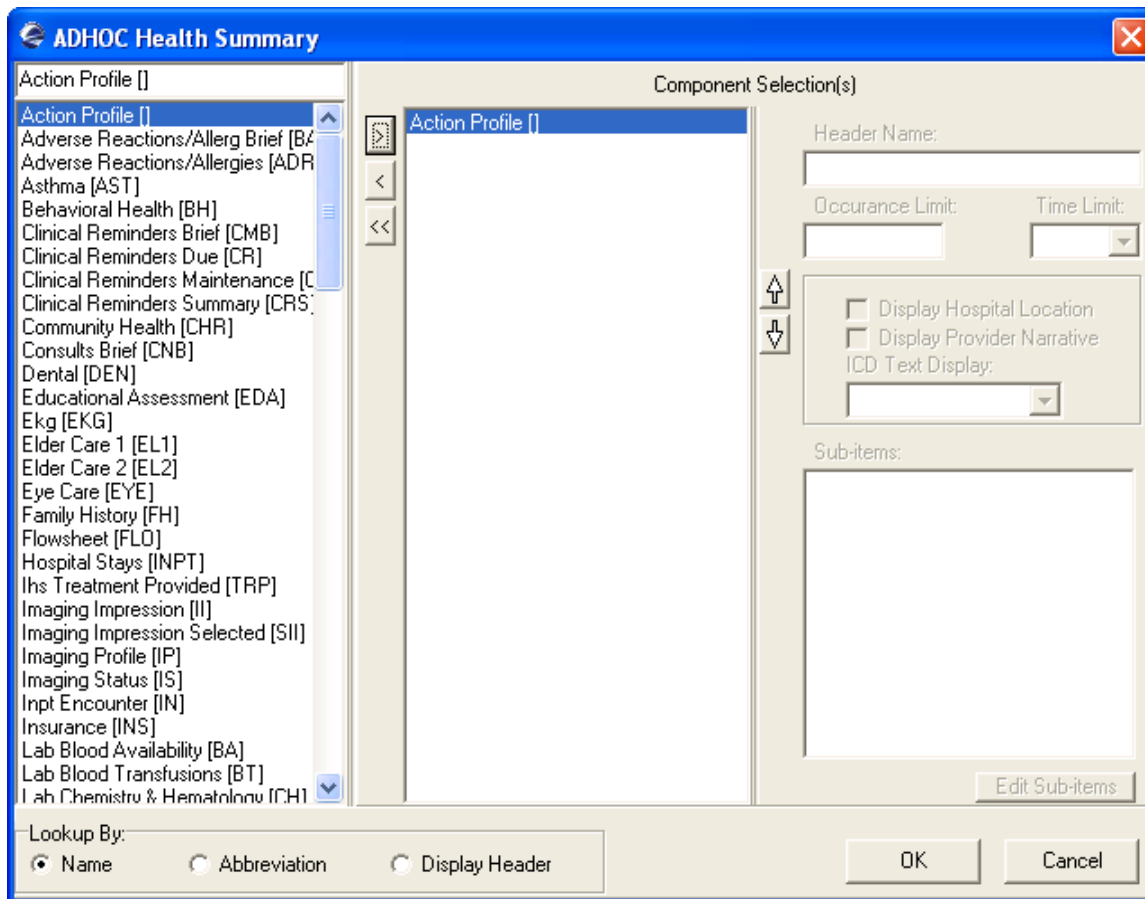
ADHOC Health Summary

Action Profile []

Action Profile []
Adverse Reactions/Allerg Brief [BA
Adverse Reactions/Allergies [ADR
Asthma [AST]
Behavioral Health [BH]
Clinical Reminders Brief [CMB]
Clinical Reminders Due [CR]
Clinical Reminders Maintenance [C
Clinical Reminders Summary [CRS
Community Health [CHR]
Consults Brief [CNB]
Dental [DEN]
Educational Assessment [EDA]
Ekg [EKG]
Elder Care 1 [EL1]
Elder Care 2 [EL2]
Eye Care [EYE]
Family History [FH]
Flowsheet [FLO]
Hospital Stays [INPT]
Ihs Treatment Provided [TRP]
Imaging Impression [II]
Imaging Impression Selected [SII]
Imaging Profile [IP]
Imaging Status [IS]
Inpt Encounter [IN]
Insurance [INS]
Lab Blood Availability [BA]
Lab Blood Transfusions [BT]
Lab Chemistry & Hematology [CH]

Component Selection(s)

>
<
<<

Action Profile []

Header Name:

Occurance Limit:

Time Limit:

Display Hospital Location
Display Provider Narrative
ICD Text Display:

Sub-items:

Edit Sub-items

Lookup By:
Name
Abbreviation
Display Header

OK
Cancel